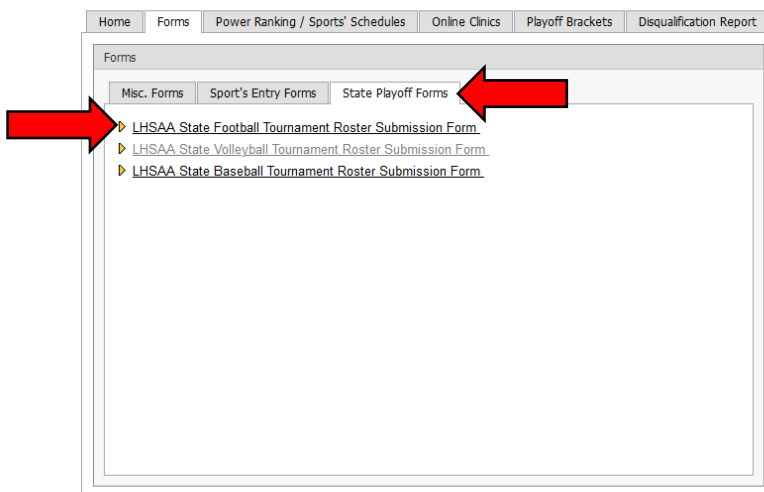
Home | Forms | Power Ranking / Sports' Schedules | Online Clinics | Playoff Brackets | Disqualification Report

Forms

Misc. Forms | Sport's Entry Forms | State Playoff Forms

LHSAA State Football Tournament Roster Submission Form
LHSAA State Volleyball Tournament Roster Submission Form
LHSAA State Baseball Tournament Roster Submission Form